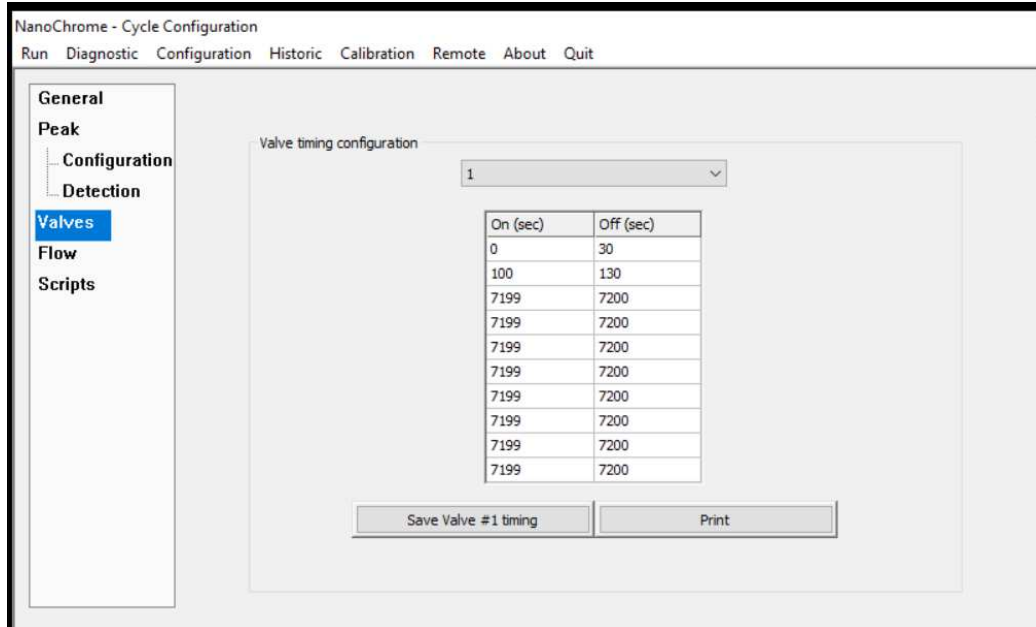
NanoChrome - Cycle Configuration

Run Diagnostic Configuration Historic Calibration Remote About Quit

General
Peak
Configuration
Detection
Valves
Flow
Scripts

Valve timing configuration

1

| On (sec) | Off (sec) |
|---|---|
| 0 | 30 |
| 100 | 130 |
| 7199 | 7200 |
| 7199 | 7200 |
| 7199 | 7200 |
| 7199 | 7200 |
| 7199 | 7200 |
| 7199 | 7200 |
| 7199 | 7200 |
| 7199 | 7200 |

Save Valve #1 timing

Print